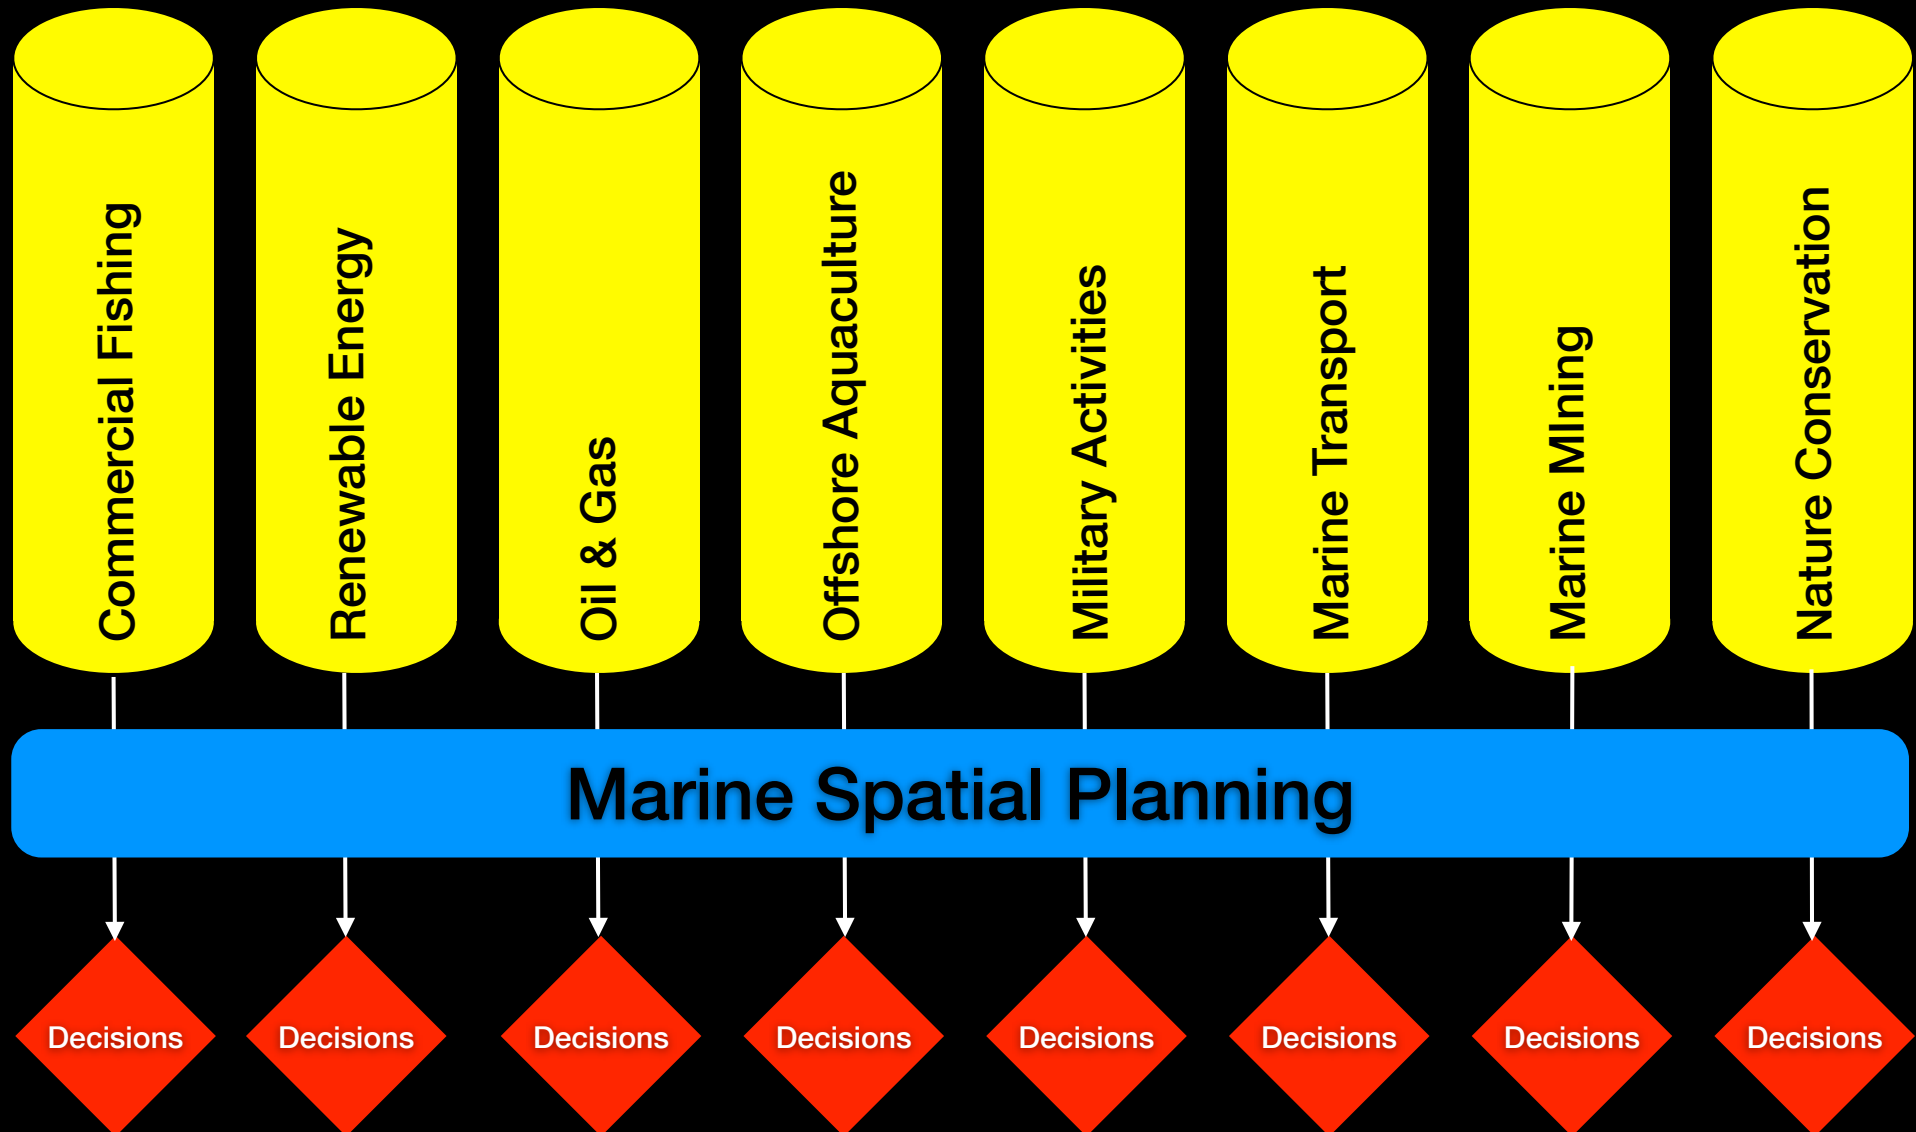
Commercial Fishing

Renewable Energy

Oil & Gas

Offshore Aquaculture

Military Activities

Marine Transport

Marine MIning

Nature Conservation

Marine Spatial Planning

Decisions

Decisions

Decisions

Decisions

Decisions

Decisions

Decisions

Decisions